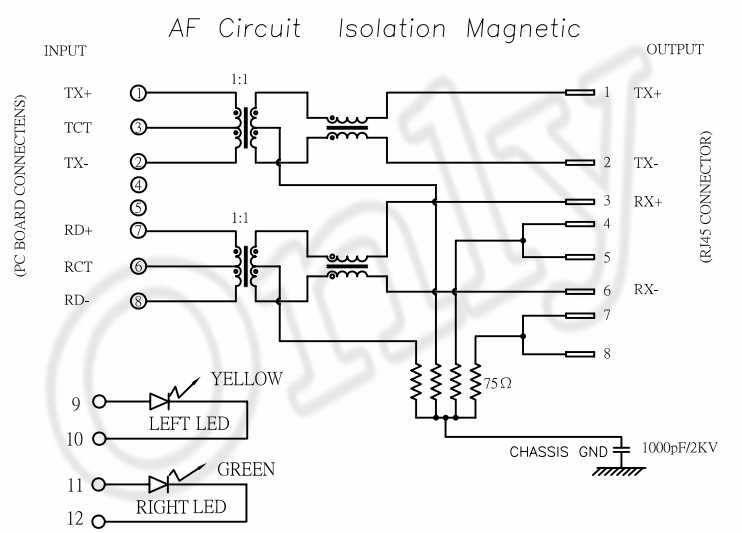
AF Circuit Isolation Magnetic

INPUT

OUTPUT

(PC BOARD CONNECTENS)

1:1

TX+ 1
TCT 3
TX- 2
4
5

1:1

RD+ 7
RCT 6
RD- 8

1 TX+
2 TX-
3 RX+
4
5
6 RX-
7
8

(RJ45 CONNECTOR)

75Ω

9 YELLOW
10 LEFT LED

11 GREEN
12 RIGHT LED

CHASSIS GND

1000pF/2KV

Only